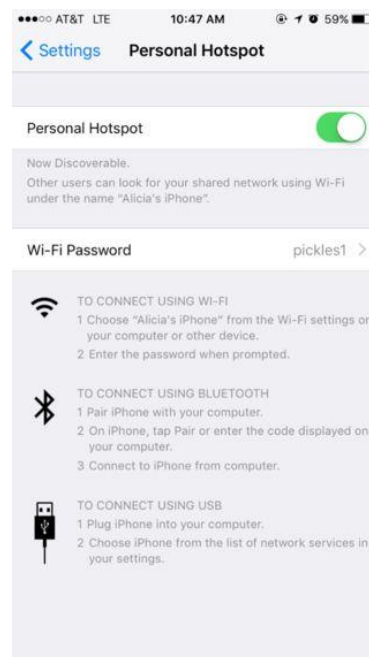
●●●○○ AT&T LTE 10:47 AM 59%

< Settings Personal Hotspot

Personal Hotspot

Now Discoverable.
Other users can look for your shared network using Wi-Fi under the name "Alicia's iPhone".

Wi-Fi Password pickles1 >

TO CONNECT USING WI-FI
1 Choose "Alicia's iPhone" from the Wi-Fi settings on your computer or other device.
2 Enter the password when prompted.

TO CONNECT USING BLUETOOTH
1 Pair iPhone with your computer.
2 On iPhone, tap Pair or enter the code displayed on your computer.
3 Connect to iPhone from computer.

TO CONNECT USING USB
1 Plug iPhone into your computer.
2 Choose iPhone from the list of network services in your settings.